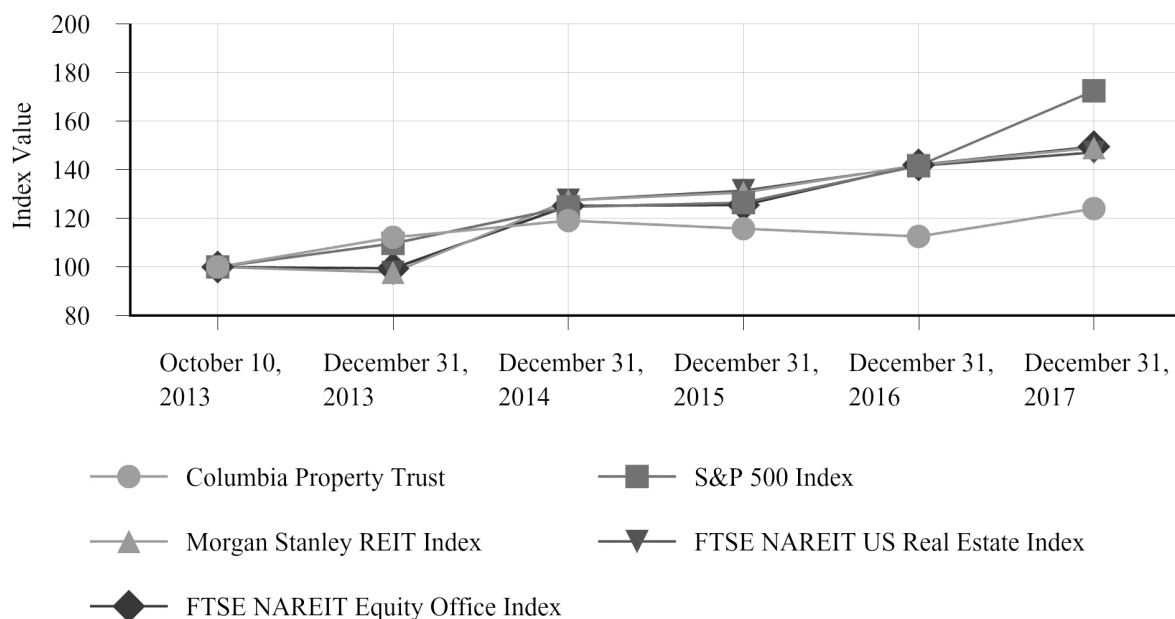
200
180
160
140
120
100
80

Index Value

October 10, 2013
December 31, 2013
December 31, 2014
December 31, 2015
December 31, 2016
December 31, 2017

Columbia Property Trust
S&P 500 Index
Morgan Stanley REIT Index
FTSE NAREIT US Real Estate Index
FTSE NAREIT Equity Office Index